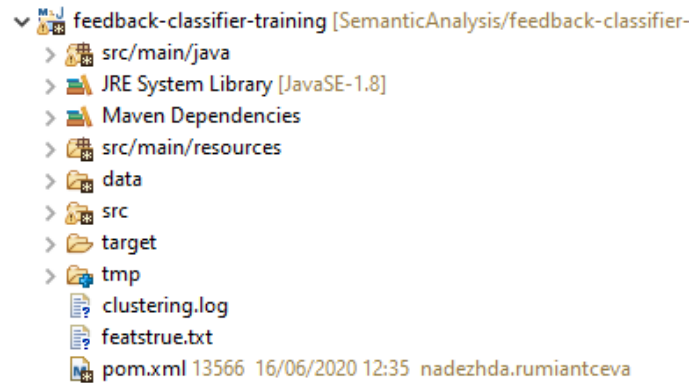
feedback-classifier-training [SemanticAnalysis/feedback-classifier-
src/main/java
JRE System Library [JavaSE-1.8]
Maven Dependencies
src/main/resources
data
src
target
tmp
clustering.log
featstrue.txt
pom.xml 13566 16/06/2020 12:35 nadezhda.rumiantceva